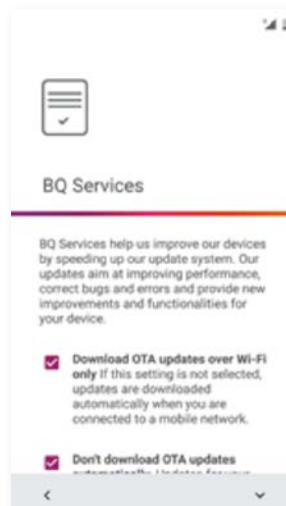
BQ Services

BQ Services help us improve our devices by speeding up our update system. Our updates aim at improving performance, correct bugs and errors and provide new improvements and functionalities for your device.

Download OTA updates over Wi-Fi only If this setting is not selected, updates are downloaded automatically when you are connected to a mobile network.

Don't download OTA updates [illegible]

<